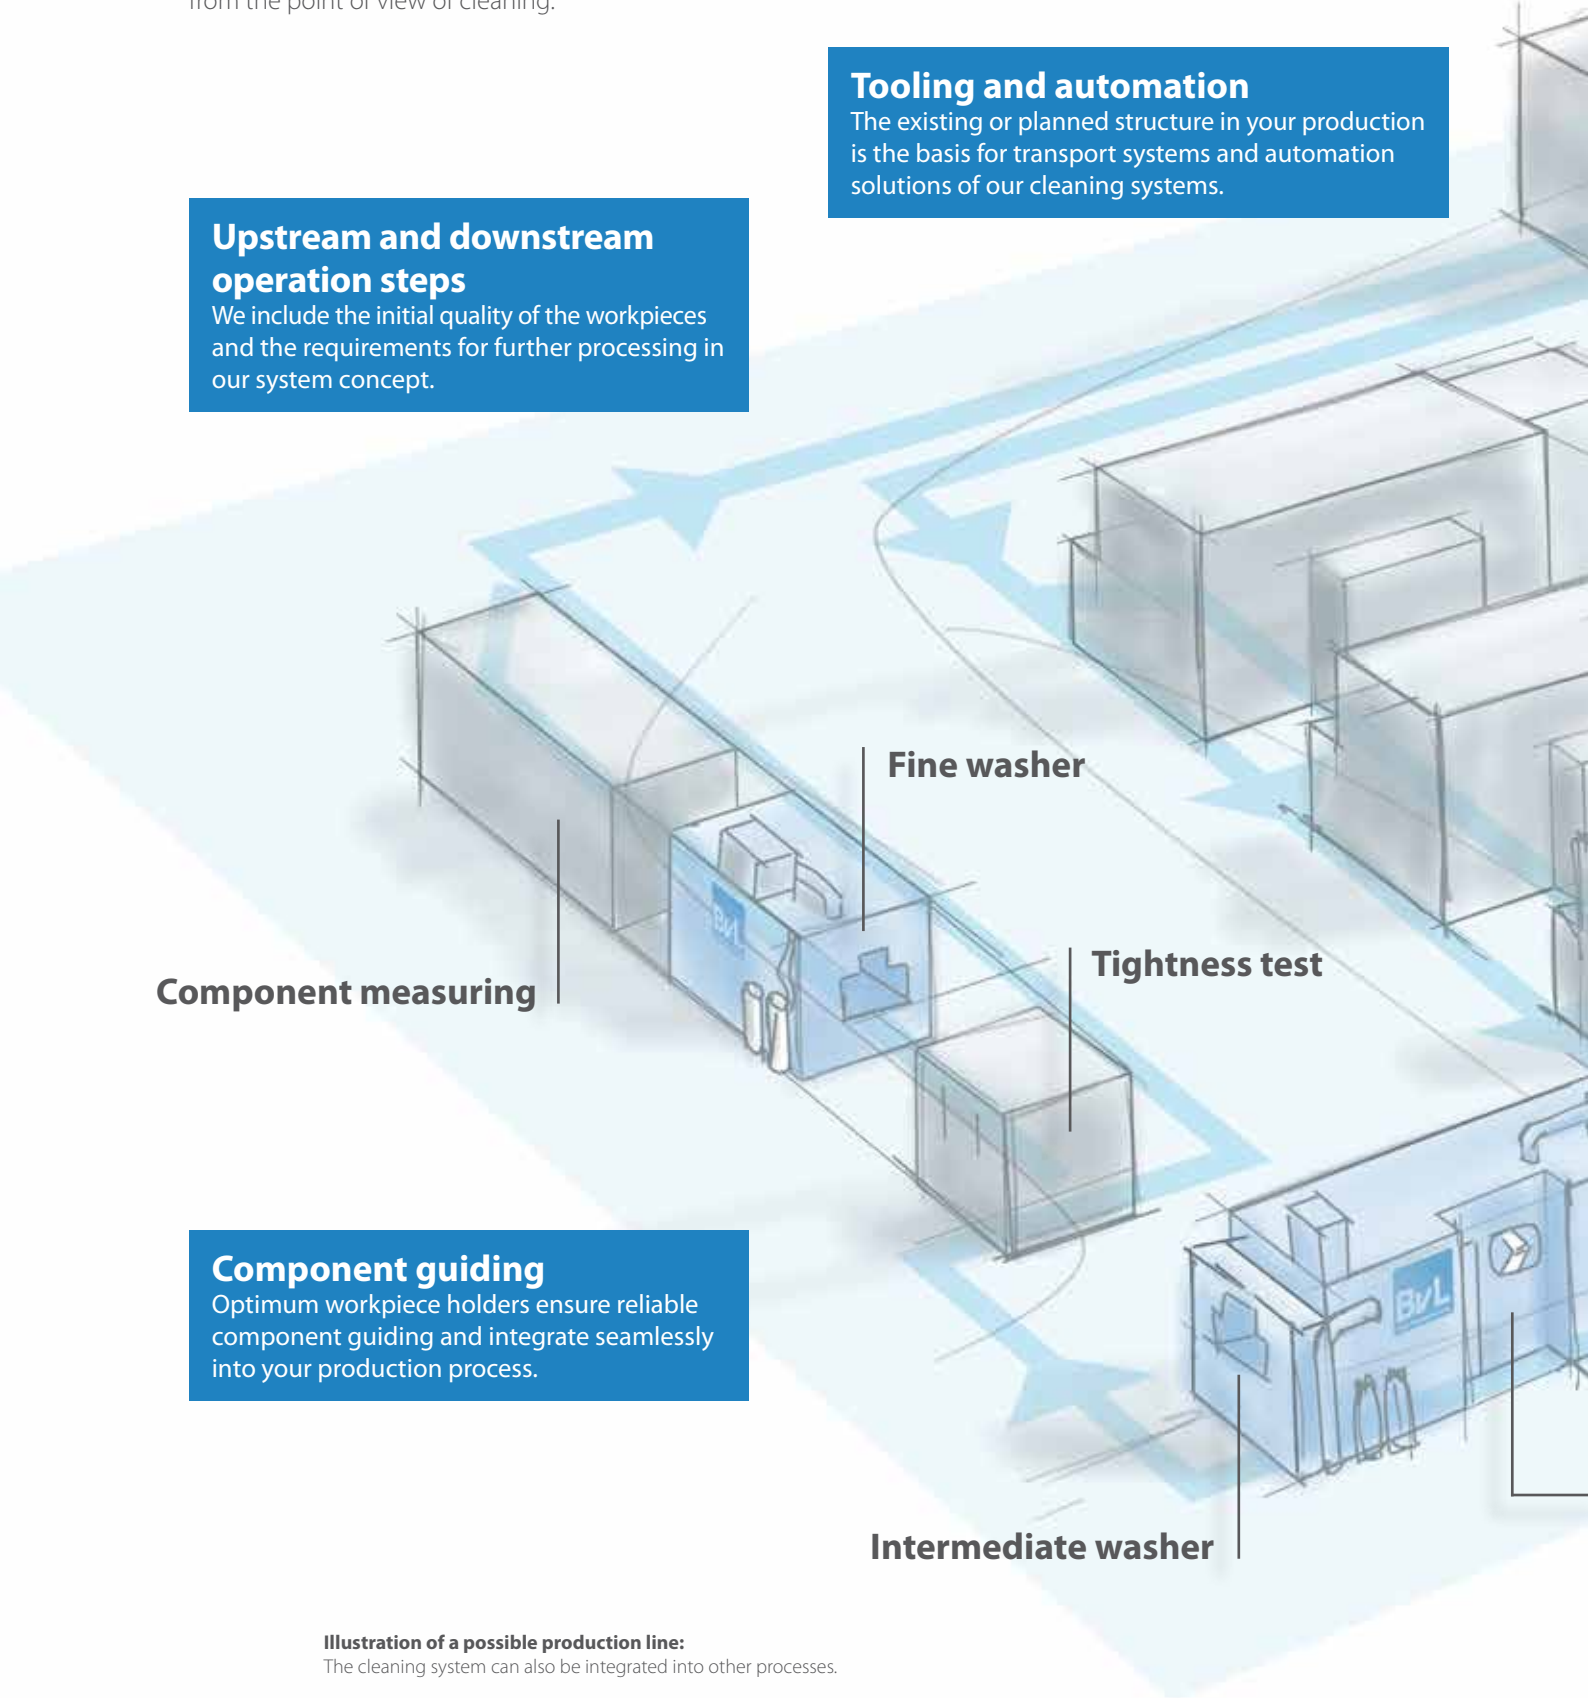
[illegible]

**Tooling and automation**
The existing or planned structure in your production is the basis for transport systems and automation solutions of our cleaning systems.

**Upstream and downstream operation steps**
We include the initial quality of the workpieces and the requirements for further processing in our system concept.

Fine washer

Component measuring

Tightness test

**Component guiding**
Optimum workpiece holders ensure reliable component guiding and integrate seamlessly into your production process.

BvL

Intermediate washer

**Illustration of a possible production line:**
The cleaning system can also be integrated into other processes.